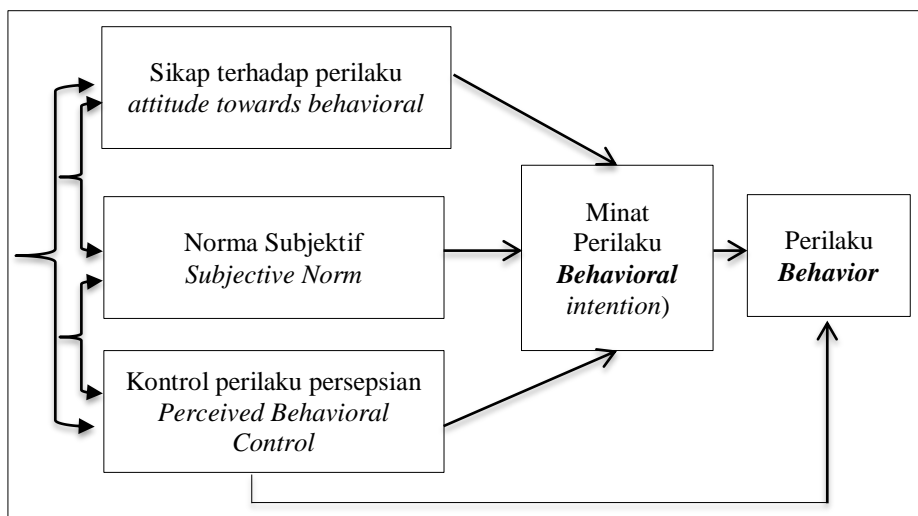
Sikap terhadap perilaku
*attitude towards behavioral*

Norma Subjektif
*Subjective Norm*

Kontrol perilaku persepsian
*Perceived Behavioral Control*

Minat Perilaku
***Behavioral*** *intention*)

Perilaku
***Behavior***